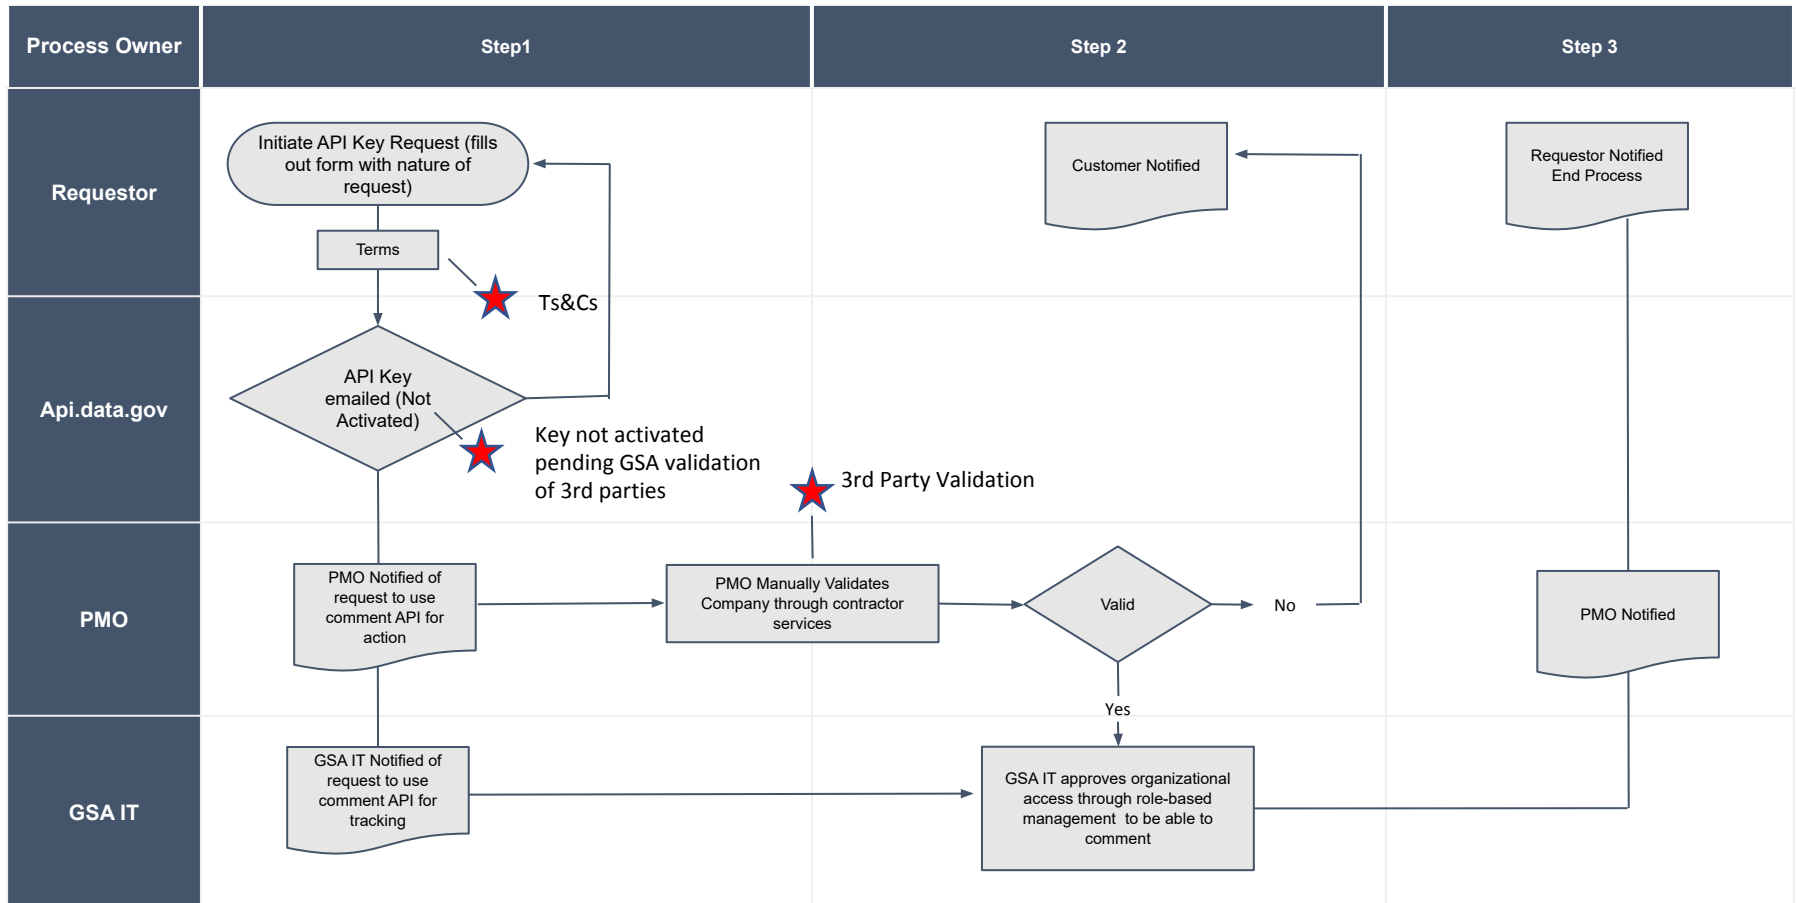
Process Owner

Step1

Step 2

Step 3

Requestor

Initiate API Key Request (fills out form with nature of request)

Terms

Ts&Cs

Customer Notified

Requestor Notified End Process

Api.data.gov

API Key emailed (Not Activated)

Key not activated pending GSA validation of 3rd parties

3rd Party Validation

PMO

PMO Notified of request to use comment API for action

PMO Manually Validates Company through contractor services

Valid

No

PMO Notified

Yes

GSA IT

GSA IT Notified of request to use comment API for tracking

GSA IT approves organizational access through role-based management to be able to comment